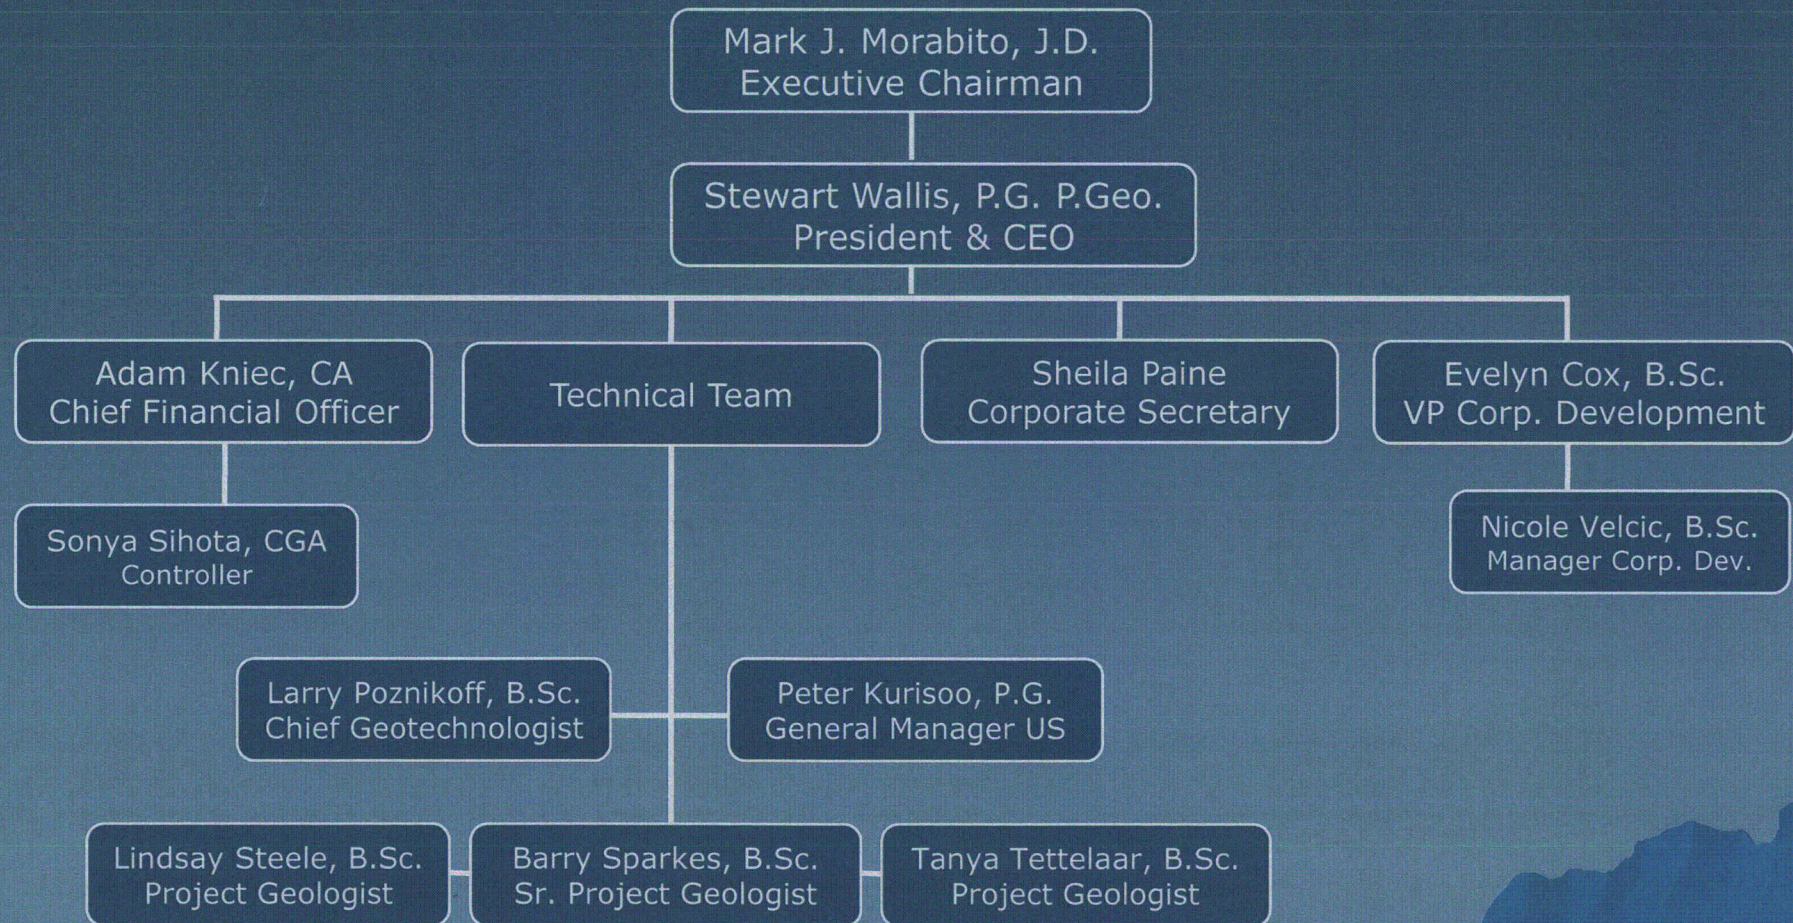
Mark J. Morabito, J.D.
Executive Chairman

Stewart Wallis, P.G. P.Geo.
President & CEO

Adam Kniec, CA
Chief Financial Officer

Technical Team

Sheila Paine
Corporate Secretary

Evelyn Cox, B.Sc.
VP Corp. Development

Sonya Sihota, CGA
Controller

Nicole Velcic, B.Sc.
Manager Corp. Dev.

Larry Poznikoff, B.Sc.
Chief Geotechnologist

Peter Kurisoo, P.G.
General Manager US

Lindsay Steele, B.Sc.
Project Geologist

Barry Sparkes, B.Sc.
Sr. Project Geologist

Tanya Tettelaar, B.Sc.
Project Geologist